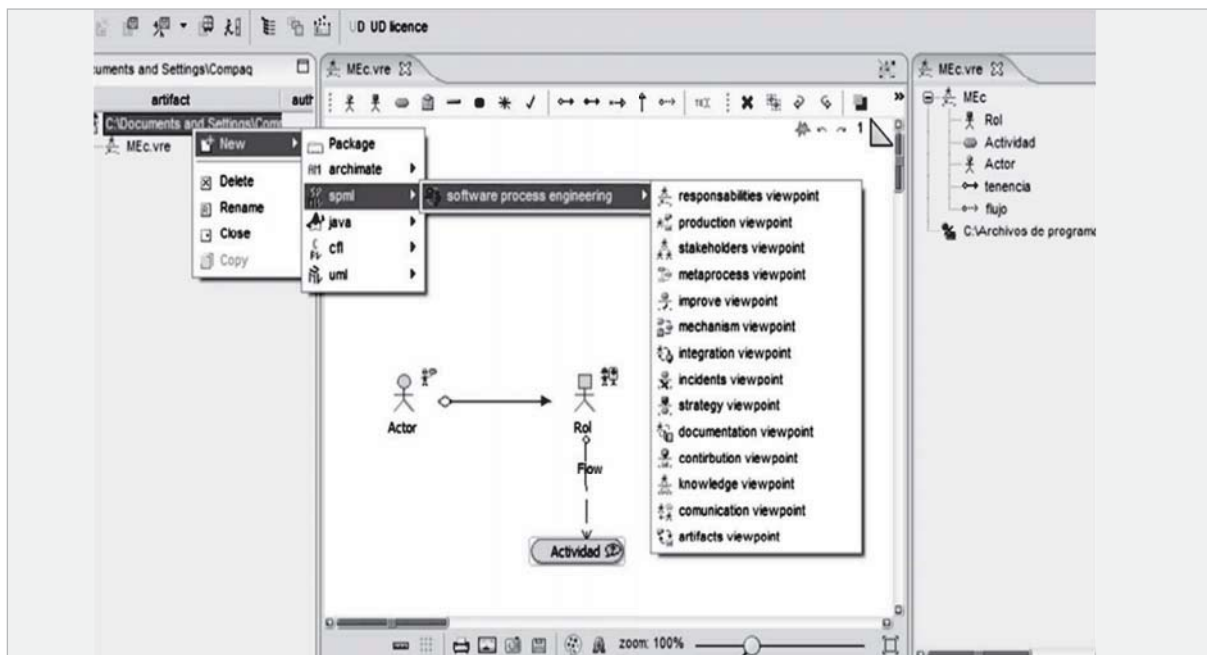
UD UD licence

cuments and Settings\Compaq

artifact

auth

C:\Documents and Settings\Comp

MEc.vre

New

Delete

Rename

Close

Copy

Package

archimate

spml

java

cfl

uml

software process engineering

responsabilities viewpoint

production viewpoint

stakeholders viewpoint

metaprocess viewpoint

improve viewpoint

mechanism viewpoint

integration viewpoint

incidents viewpoint

strategy viewpoint

documentation viewpoint

contribution viewpoint

knowledge viewpoint

comunication viewpoint

artifacts viewpoint

MEc.vre

1

Actor

Rol

Flow

Actividad

zoom: 100%

MEc.vre

MEc

Rol

Actividad

Actor

tenencia

flujo

C:\Archivos de program